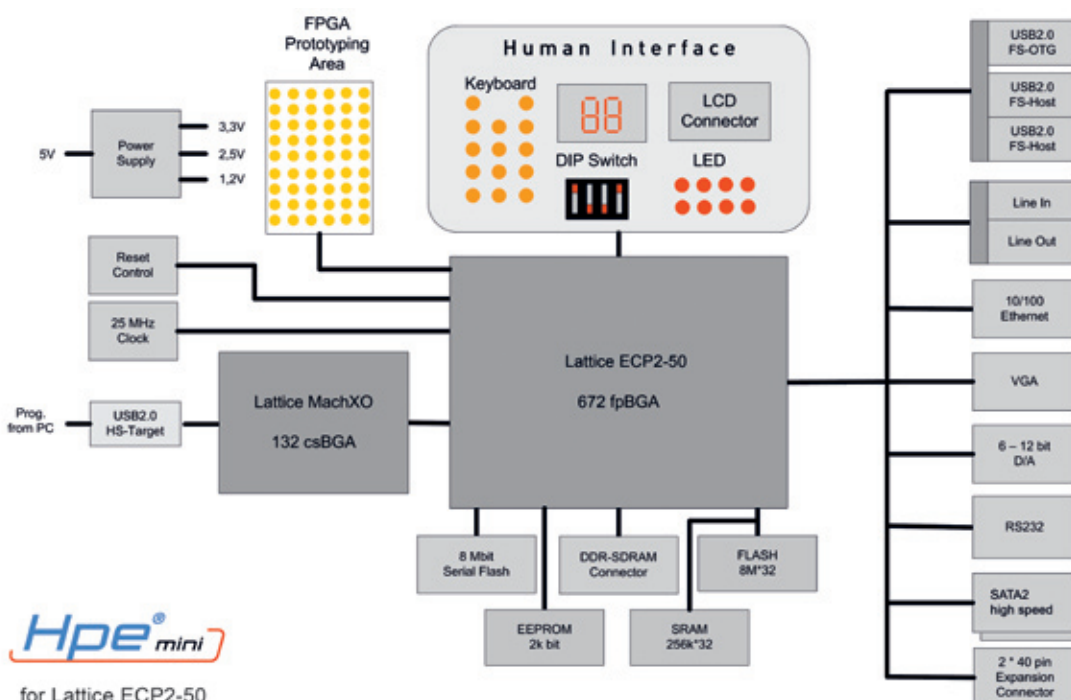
FPGA Prototyping Area

Human Interface

Keyboard

88

LCD Connector

DIP Switch

LED

USB2.0 FS-OTG

USB2.0 FS-Host

USB2.0 FS-Host

Line In

Line Out

10/100 Ethernet

VGA

6 – 12 bit D/A

RS232

SATA2 high speed

2 * 40 pin Expansion Connector

5V

Power Supply

3,3V

2,5V

1,2V

Reset Control

25 MHz Clock

Lattice ECP2-50

672 fpBGA

Prog. from PC

USB2.0 HS-Target

Lattice MachXO

132 csBGA

8 Mbit Serial Flash

DDR-SDRAM Connector

FLASH 8M*32

EEPROM 2k bit

SRAM 256k*32

Hpe® mini

for Lattice ECP2-50